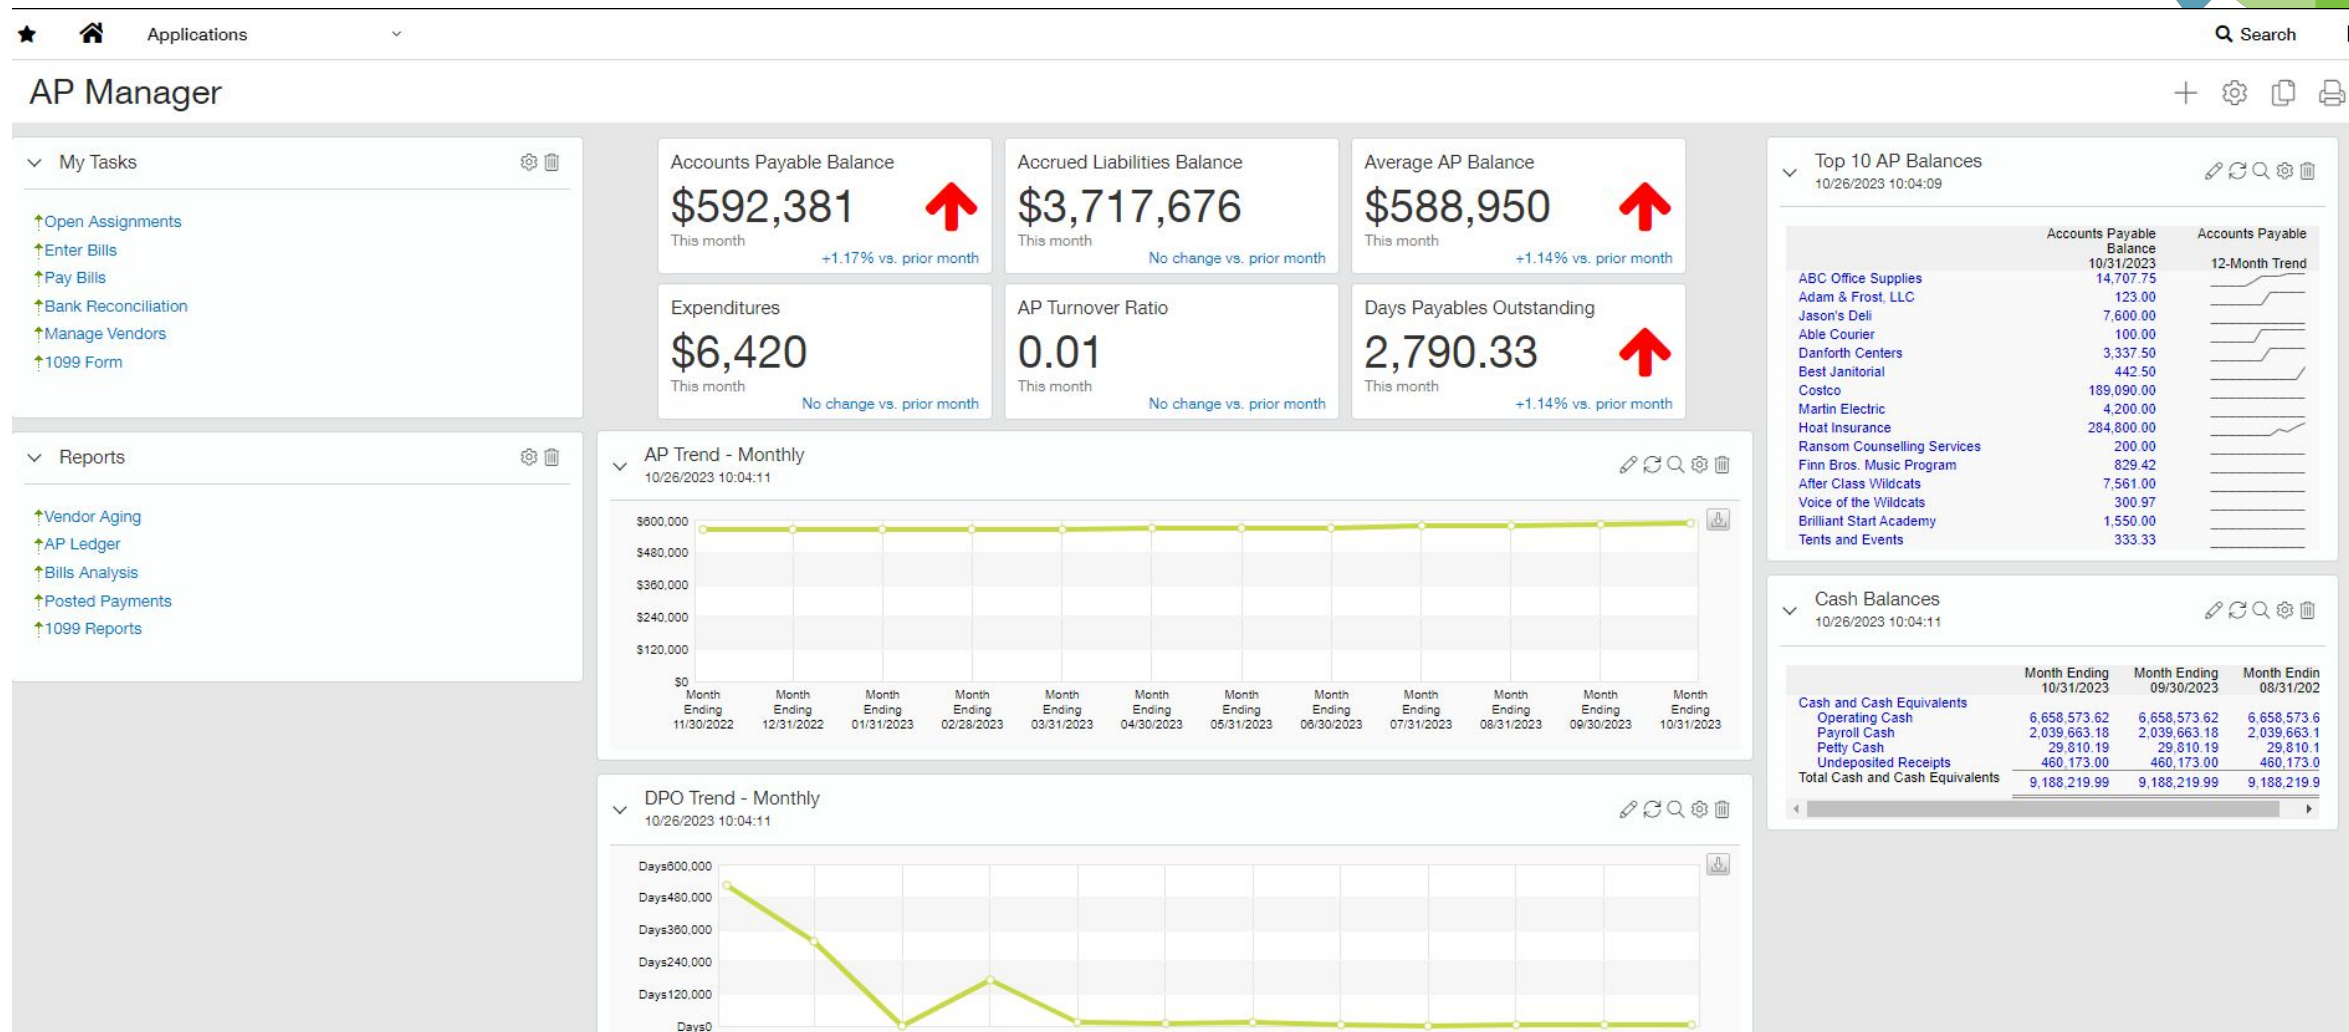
Applications

Search

AP Manager

My Tasks

Open Assignments
Enter Bills
Pay Bills
Bank Reconciliation
Manage Vendors
1099 Form

Reports

Vendor Aging
AP Ledger
Bills Analysis
Posted Payments
1099 Reports

Accounts Payable Balance
$592,381
This month
+1.17% vs. prior month

Accrued Liabilities Balance
$3,717,676
This month
No change vs. prior month

Average AP Balance
$588,950
This month
+1.14% vs. prior month

Expenditures
$6,420
This month
No change vs. prior month

AP Turnover Ratio
0.01
This month
No change vs. prior month

Days Payables Outstanding
2,790.33
This month
+1.14% vs. prior month

AP Trend - Monthly
10/26/2023 10:04:11

$600,000
$480,000
$360,000
$240,000
$120,000
$0
Month Ending 11/30/2022
Month Ending 12/31/2022
Month Ending 01/31/2023
Month Ending 02/28/2023
Month Ending 03/31/2023
Month Ending 04/30/2023
Month Ending 05/31/2023
Month Ending 06/30/2023
Month Ending 07/31/2023
Month Ending 08/31/2023
Month Ending 09/30/2023
Month Ending 10/31/2023

DPO Trend - Monthly
10/26/2023 10:04:11

Days600,000
Days480,000
Days360,000
Days240,000
Days120,000
Days0

Top 10 AP Balances
10/26/2023 10:04:09

| | Accounts Payable Balance 10/31/2023 | Accounts Payable 12-Month Trend |
|---|---|---|
| ABC Office Supplies | 14,707.75 | |
| Adam & Frost, LLC | 123.00 | |
| Jason's Deli | 7,600.00 | |
| Able Courier | 100.00 | |
| Danforth Centers | 3,337.50 | |
| Best Janitorial | 442.50 | |
| Costco | 189,090.00 | |
| Martin Electric | 4,200.00 | |
| Hoat Insurance | 284,800.00 | |
| Ransom Counselling Services | 200.00 | |
| Finn Bros. Music Program | 829.42 | |
| After Class Wildcats | 7,561.00 | |
| Voice of the Wildcats | 300.97 | |
| Brilliant Start Academy | 1,550.00 | |
| Tents and Events | 333.33 | |

Cash Balances
10/26/2023 10:04:11

| | Month Ending 10/31/2023 | Month Ending 09/30/2023 | Month Endin 08/31/202 |
|---|---|---|---|
| Cash and Cash Equivalents | | | |
| Operating Cash | 6,658,573.62 | 6,658,573.62 | 6,658,573.6 |
| Payroll Cash | 2,039,663.18 | 2,039,663.18 | 2,039,663.1 |
| Petty Cash | 29,810.19 | 29,810.19 | 29,810.1 |
| Undeposited Receipts | 460,173.00 | 460,173.00 | 460,173.0 |
| Total Cash and Cash Equivalents | 9,188,219.99 | 9,188,219.99 | 9,188,219.9 |